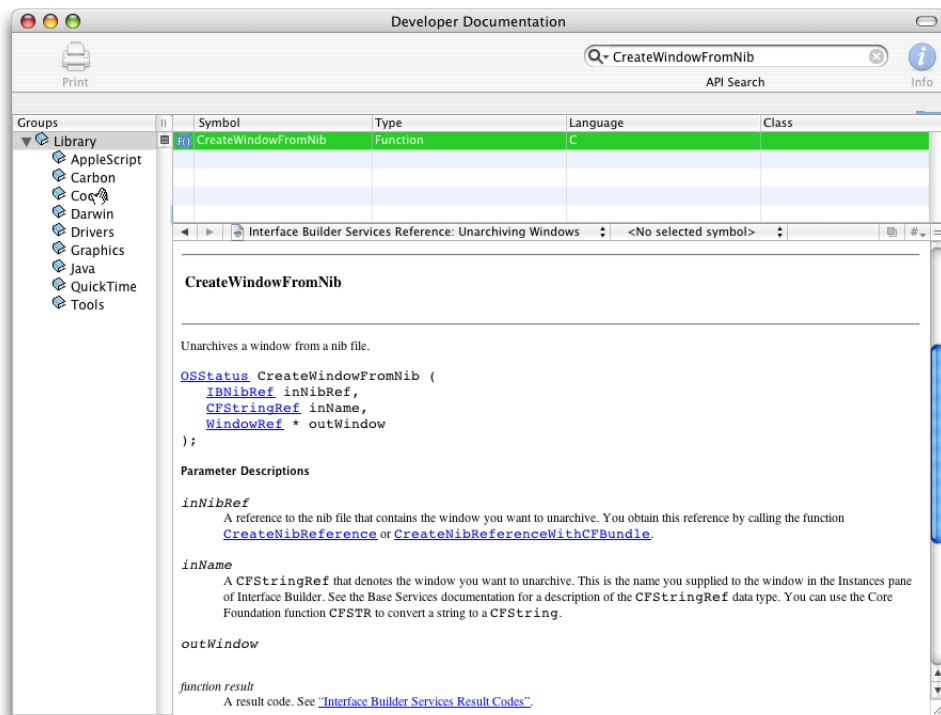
Developer Documentation

Print

CreateWindowFromNib

API Search

Info

Groups

Library

AppleScript

Carbon

Co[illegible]

Darwin

Drivers

Graphics

Java

QuickTime

Tools

| Symbol | Type | Language | Class |
|---|---|---|---|
| CreateWindowFromNib | Function | C | |

Interface Builder Services Reference: Unarchiving Windows

<No selected symbol>

CreateWindowFromNib

Unarchives a window from a nib file.

OSStatus CreateWindowFromNib (
IBNibRef inNibRef,
CFStringRef inName,
WindowRef * outWindow
);

Parameter Descriptions

inNibRef

A reference to the nib file that contains the window you want to unarchive. You obtain this reference by calling the function CreateNibReference or CreateNibReferenceWithCFBundle.

inName

A CFStringRef that denotes the window you want to unarchive. This is the name you supplied to the window in the Instances pane of Interface Builder. See the Base Services documentation for a description of the CFStringRef data type. You can use the Core Foundation function CFSTR to convert a string to a CFString.

outWindow

function result

A result code. See "Interface Builder Services Result Codes".